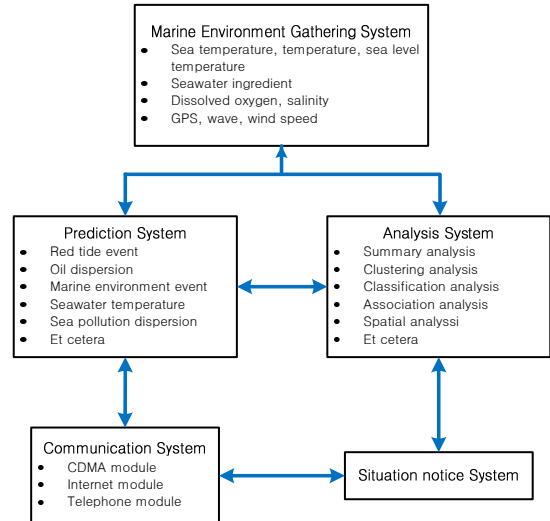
Marine Environment Gathering System
- Sea temperature, temperature, sea level temperature
- Seawater ingredient
- Dissolved oxygen, salinity
- GPS, wave, wind speed

Prediction System
- Red tide event
- Oil dispersion
- Marine environment event
- Seawater temperature
- Sea pollution dispersion
- Et cetera

Analysis System
- Summary analysis
- Clustering analysis
- Classification analysis
- Association analysis
- Spatial analyssi
- Et cetera

Communication System
- CDMA module
- Internet module
- Telephone module

Situation notice System